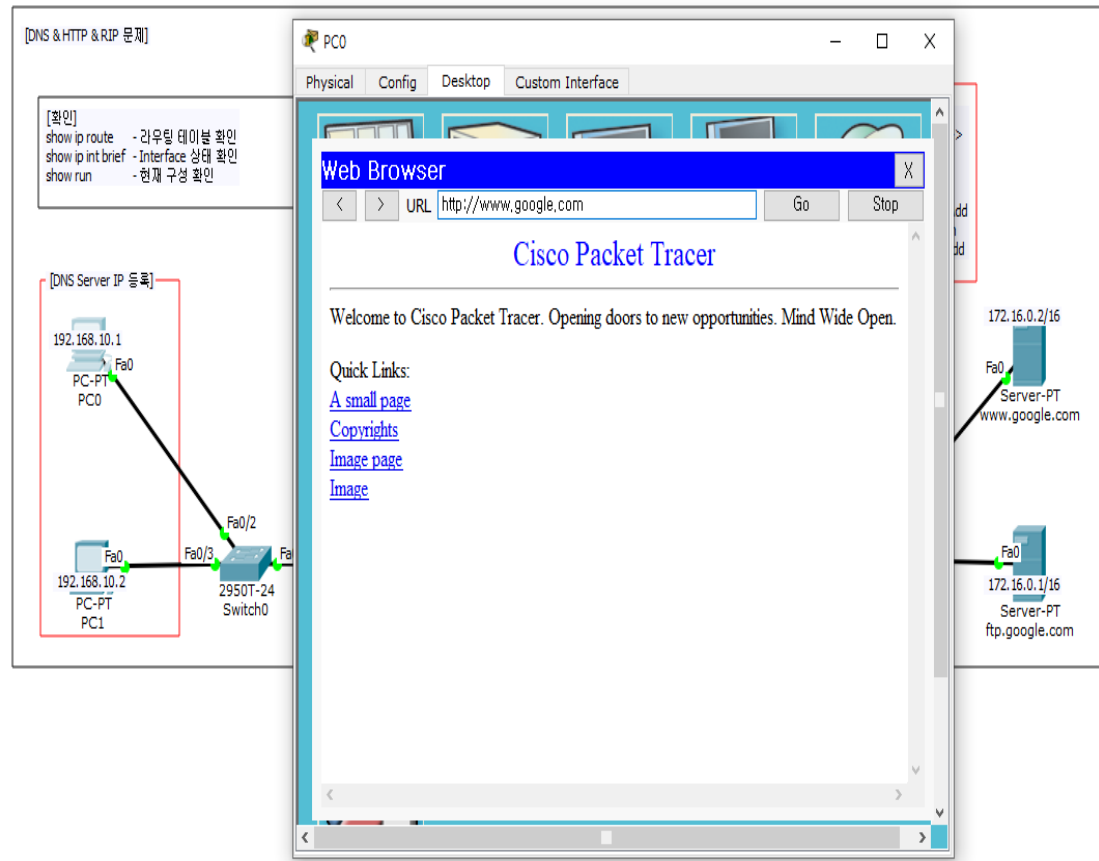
[DNS & HTTP & RIP 문제]

[확인]
show ip route - 라우팅 테이블 확인
show ip int brief - Interface 상태 확인
show run - 현재 구성 확인

[DNS Server IP 등록]

192.168.10.1
Fa0
PC-PT
PC0

Fa0/2
Fa0
Fa0/3
Fa
192.168.10.2
PC-PT
PC1
2950T-24
Switch0

PC0

Physical Config Desktop Custom Interface

Web Browser X

< > URL http://www.google.com Go Stop

Cisco Packet Tracer

Welcome to Cisco Packet Tracer. Opening doors to new opportunities. Mind Wide Open.

Quick Links:
A small page
Copyrights
Image page
Image

dd
dd

172.16.0.2/16
Fa0
Server-PT
www.google.com

Fa0
172.16.0.1/16
Server-PT
ftp.google.com